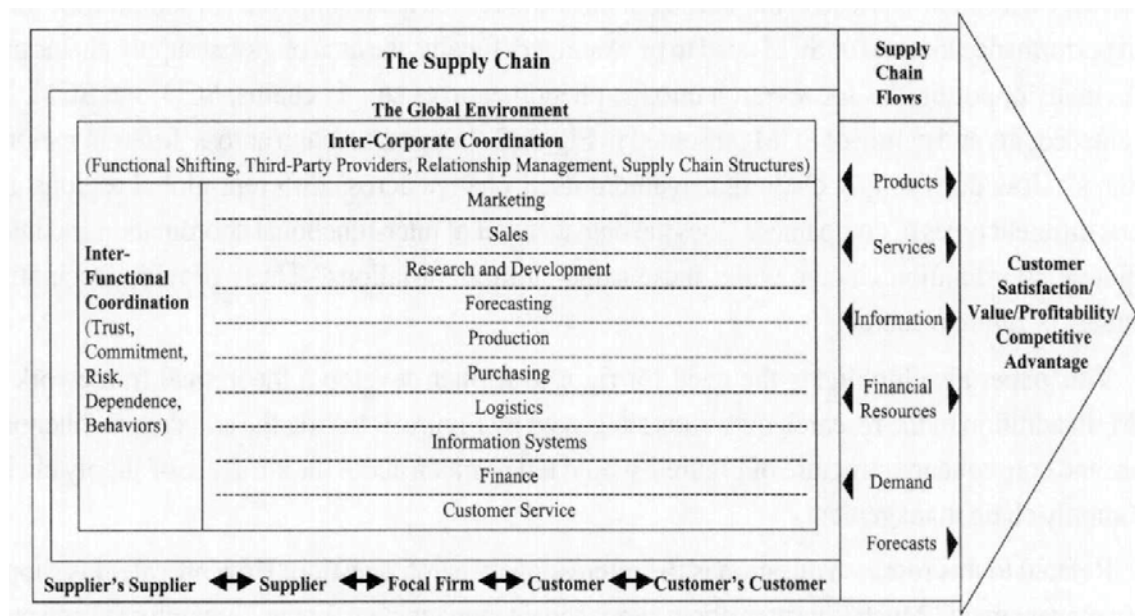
The Supply Chain

The Global Environment

Inter-Corporate Coordination
(Functional Shifting, Third-Party Providers, Relationship Management, Supply Chain Structures)

Inter-Functional Coordination
(Trust, Commitment, Risk, Dependence, Behaviors)

Marketing
Sales
Research and Development
Forecasting
Production
Purchasing
Logistics
Information Systems
Finance
Customer Service

Supply Chain Flows

Products
Services
Information
Financial Resources
Demand
Forecasts

Customer Satisfaction/ Value/Profitability/ Competitive Advantage

Supplier's Supplier ↔ Supplier ↔ Focal Firm ↔ Customer ↔ Customer's Customer